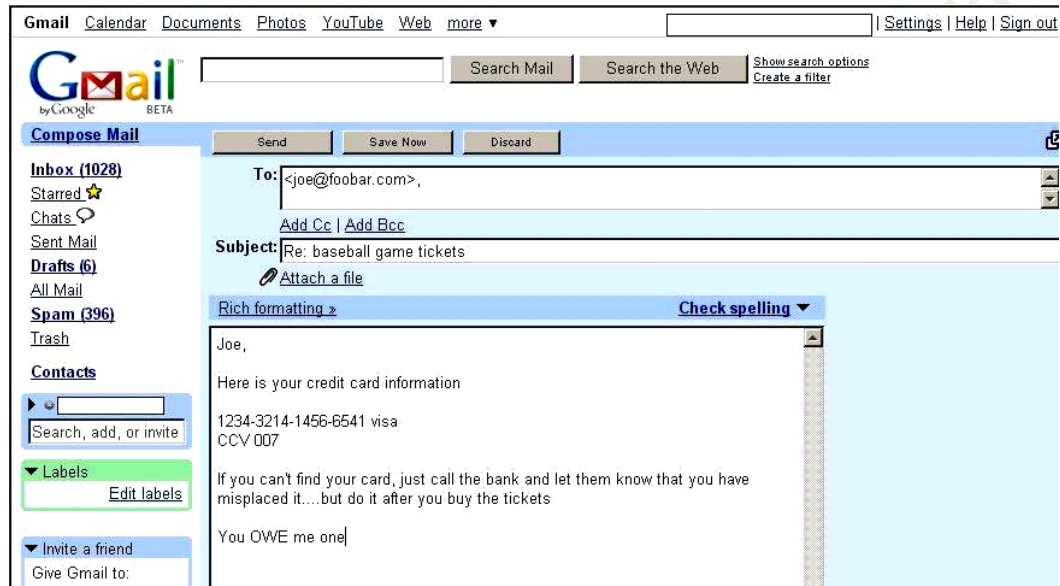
Gmail Calendar Documents Photos YouTube Web more ▾

| Settings | Help | Sign out

Gmail by Google BETA

Search Mail Search the Web Show search options Create a filter

Compose Mail

Send Save Now Discard

Inbox (1028)
Starred
Chats
Sent Mail
Drafts (6)
All Mail
Spam (396)
Trash

Contacts

Search, add, or invite

Labels
Edit labels

Invite a friend
Give Gmail to:

To: <joe@foobar.com>,

Add Cc | Add Bcc

Subject: Re: baseball game tickets

Attach a file

Rich formatting »

Check spelling ▾

Joe,

Here is your credit card information

1234-3214-1456-6541 visa
CCV 007

If you can't find your card, just call the bank and let them know that you have misplaced it....but do it after you buy the tickets

You OWE me one